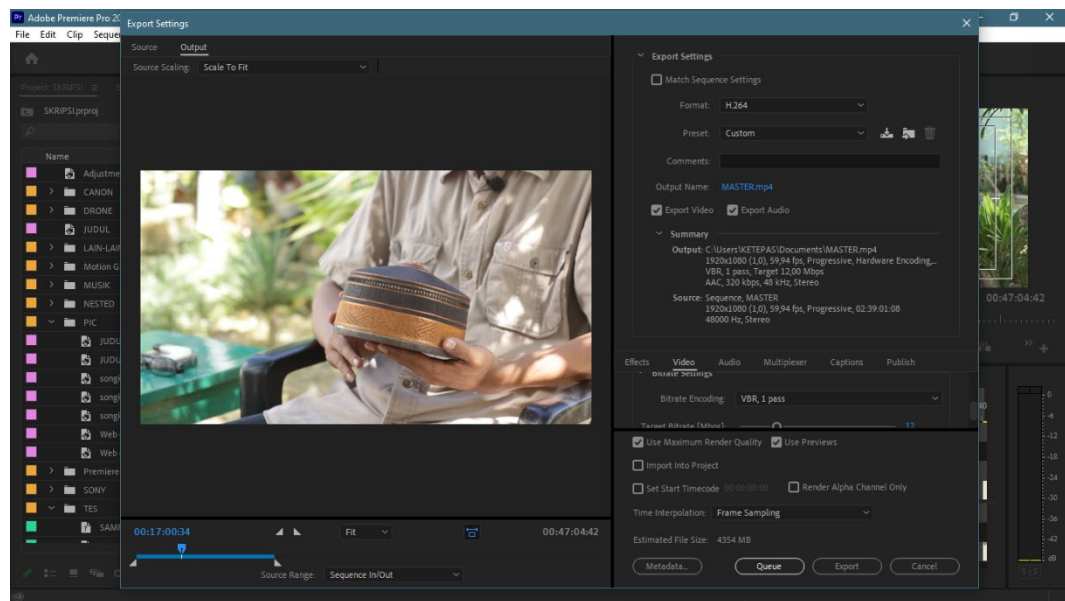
Adobe Premiere Pro 20
File Edit Clip Seque
Project: SKRIPSI
SKRIPSI.prproj
Name
Adjustme
CANON
DRONE
JUDUL
LAIN-LAI
Motion G
MUSIK
NESTED
PIC
JUDU
JUDU
songl
songl
songl
Web
Web
Premiere
SONY
TES
SAM

Export Settings
Source Output
Source Scaling: Scale To Fit
00:17:00:34
Fit
00:47:04:42
Source Range: Sequence In/Out

Export Settings
Match Sequence Settings
Format: H.264
Preset: Custom
Comments:
Output Name: MASTER.mp4
Export Video Export Audio
Summary
Output: C:\Users\KETEPAS\Documents\MASTER.mp4
1920x1080 (1,0), 59,94 fps, Progressive, Hardware Encoding,...
VBR, 1 pass, Target 12,00 Mbps
AAC, 320 kbps, 48 kHz, Stereo
Source: Sequence, MASTER
1920x1080 (1,0), 59,94 fps, Progressive, 02:39:01:08
48000 Hz, Stereo
Effects Video Audio Multiplexer Captions Publish
Bitrate Settings
Bitrate Encoding: VBR, 1 pass
Target Bitrate [Mbps]: 12
Use Maximum Render Quality Use Previews
Import Into Project
Set Start Timecode 00:00:00:00 Render Alpha Channel Only
Time Interpolation: Frame Sampling
Estimated File Size: 4354 MB
Metadata... Queue Export Cancel

00:47:04:42